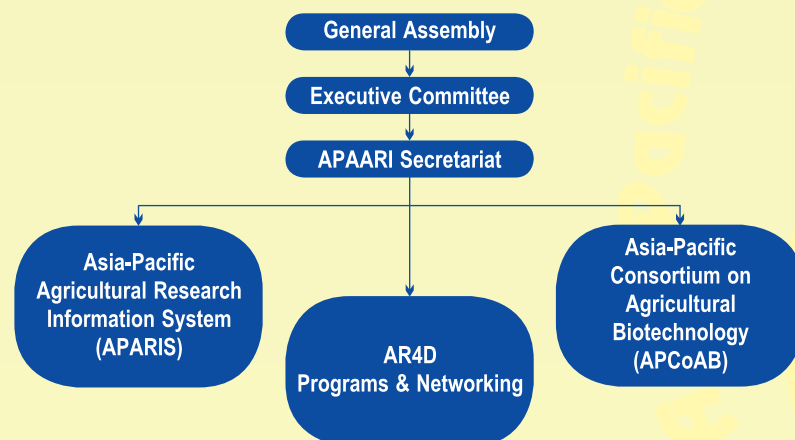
General Assembly

Executive Committee

APAARI Secretariat

Asia-Pacific Agricultural Research Information System (APARIS)

AR4D Programs & Networking

Asia-Pacific Consortium on Agricultural Biotechnology (APCoAB)